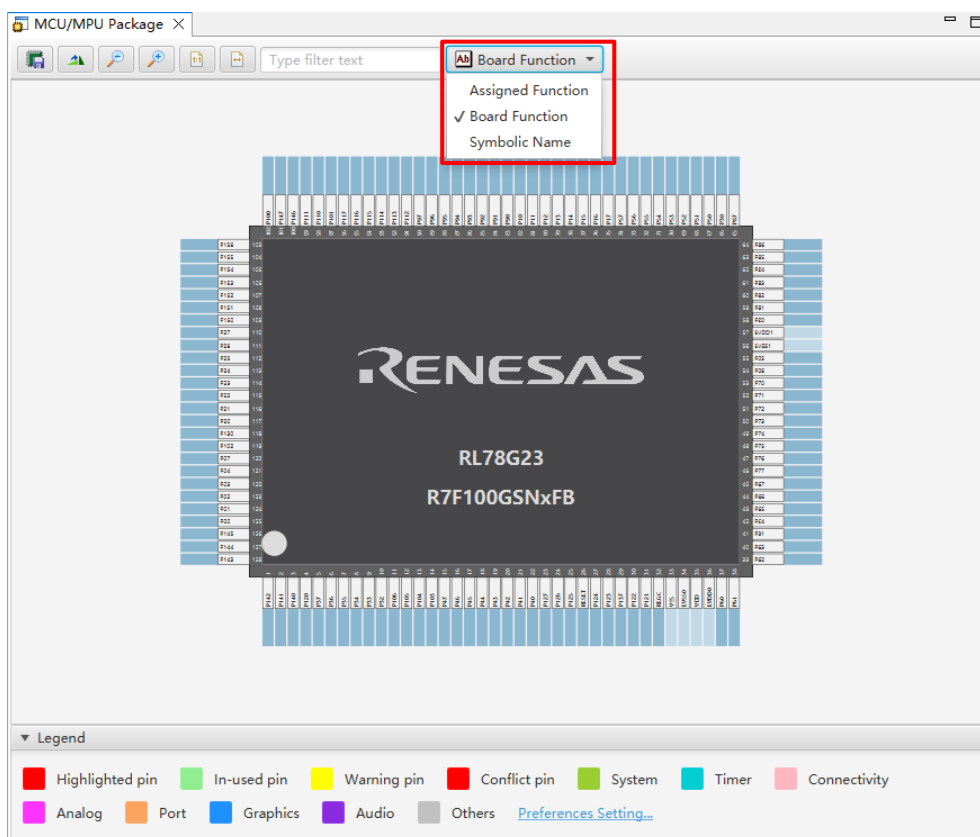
MCU/MPU Package ✕

Type filter text

Board Function

Assigned Function
✓ Board Function
Symbolic Name

RENESAS

RL78G23

R7F100GSNxFB

▼ Legend

Highlighted pin
In-used pin
Warning pin
Conflict pin
System
Timer
Connectivity
Analog
Port
Graphics
Audio
Others
Preferences Setting...